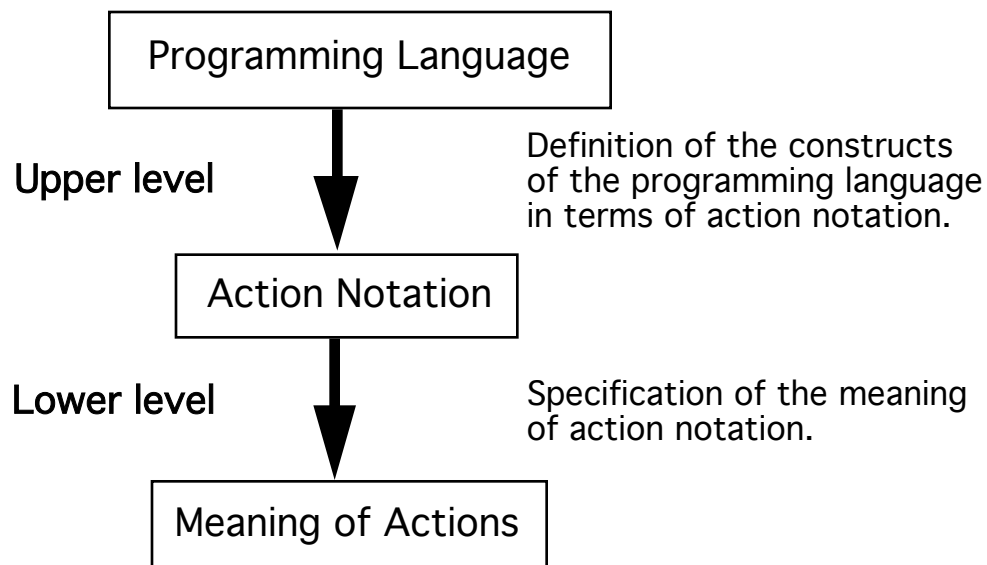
Programming Language

Upper level

Definition of the constructs of the programming language in terms of action notation.

Action Notation

Lower level

Specification of the meaning of action notation.

Meaning of Actions